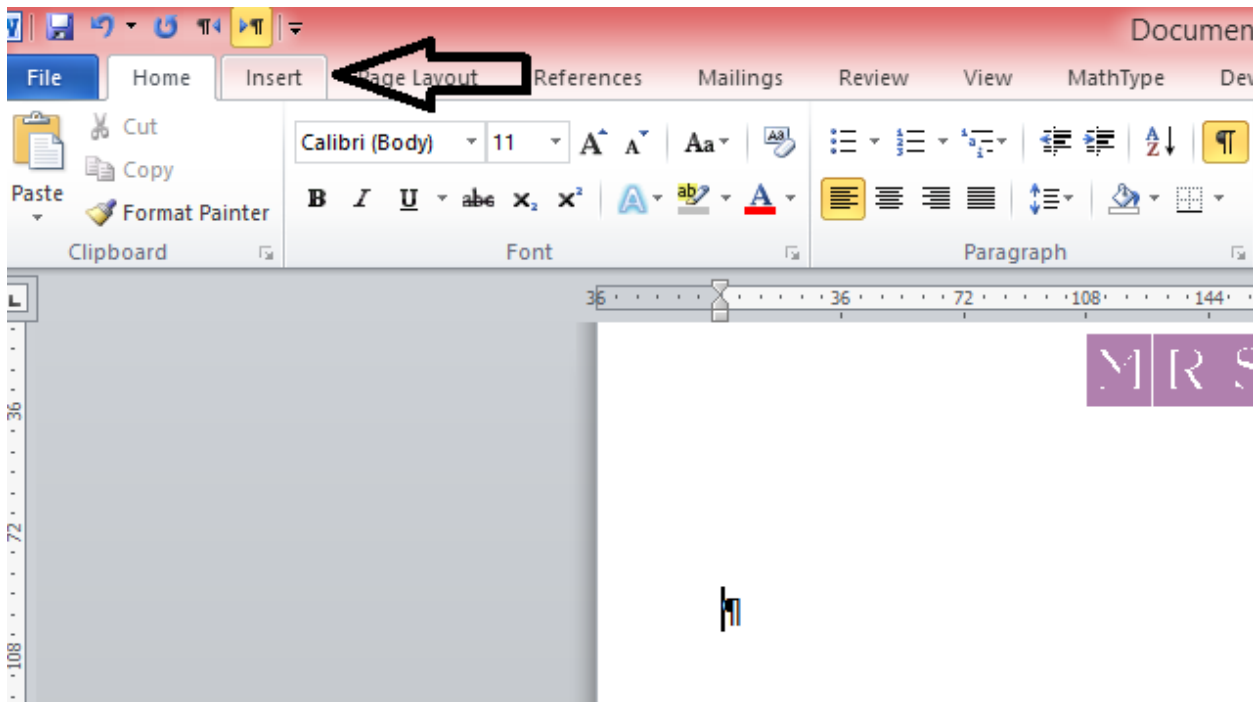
Documen

File Home Insert Page Layout References Mailings Review View MathType Dev

Cut
Copy
Paste
Format Painter
Clipboard

Calibri (Body) 11
B I U abc $x_2$ $x^2$
Font

Paragraph

36 · 36 · 72 · 108 · 144

36
72
108

M R S

¶